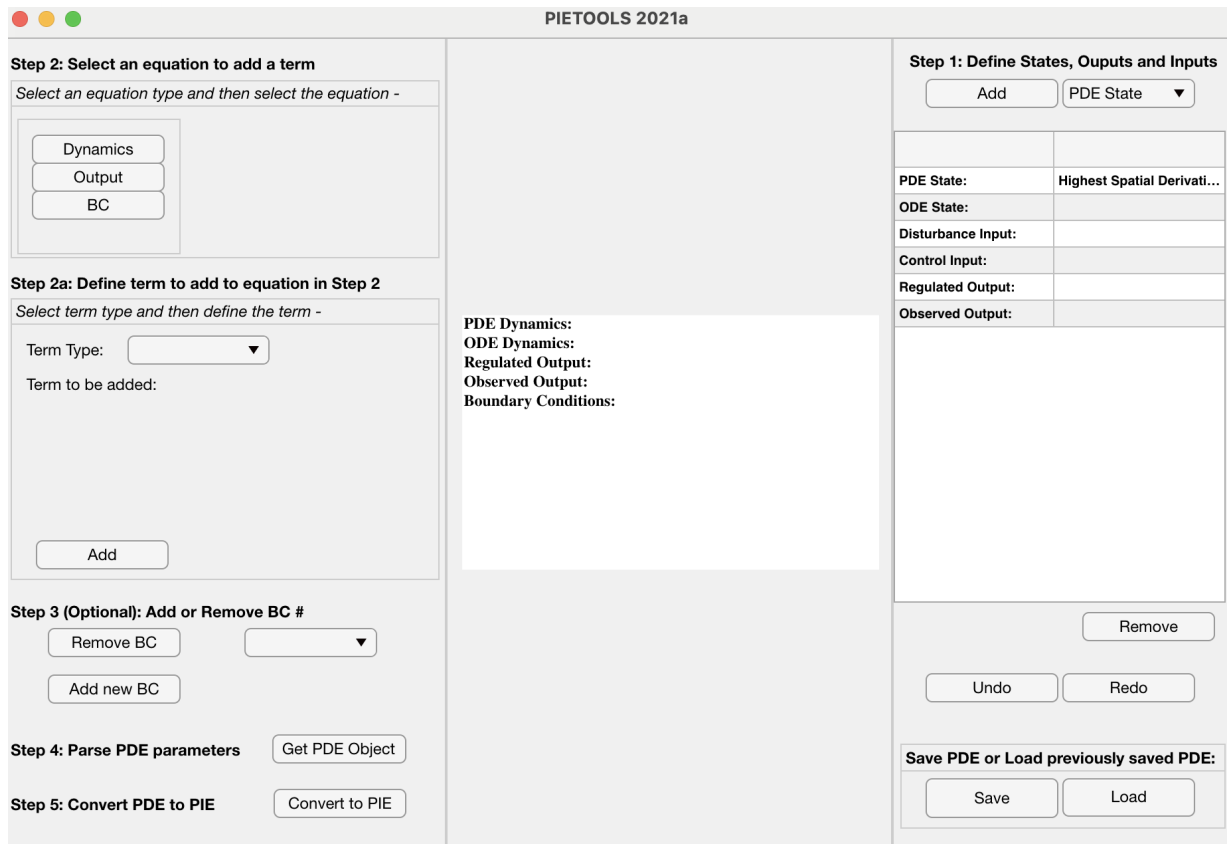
PIETOOLS 2021a

Step 2: Select an equation to add a term

Select an equation type and then select the equation -

Dynamics
Output
BC

Step 2a: Define term to add to equation in Step 2

Select term type and then define the term -

Term Type:

Term to be added:

Add

Step 3 (Optional): Add or Remove BC #

Remove BC

Add new BC

Step 4: Parse PDE parameters

Get PDE Object

Step 5: Convert PDE to PIE

Convert to PIE

PDE Dynamics:
ODE Dynamics:
Regulated Output:
Observed Output:
Boundary Conditions:

Step 1: Define States, Ouputs and Inputs

Add

PDE State

| | |
|---|---|
| PDE State: | Highest Spatial Derivati… |
| ODE State: | |
| Disturbance Input: | |
| Control Input: | |
| Regulated Output: | |
| Observed Output: | |

Remove

Undo

Redo

Save PDE or Load previously saved PDE:

Save

Load